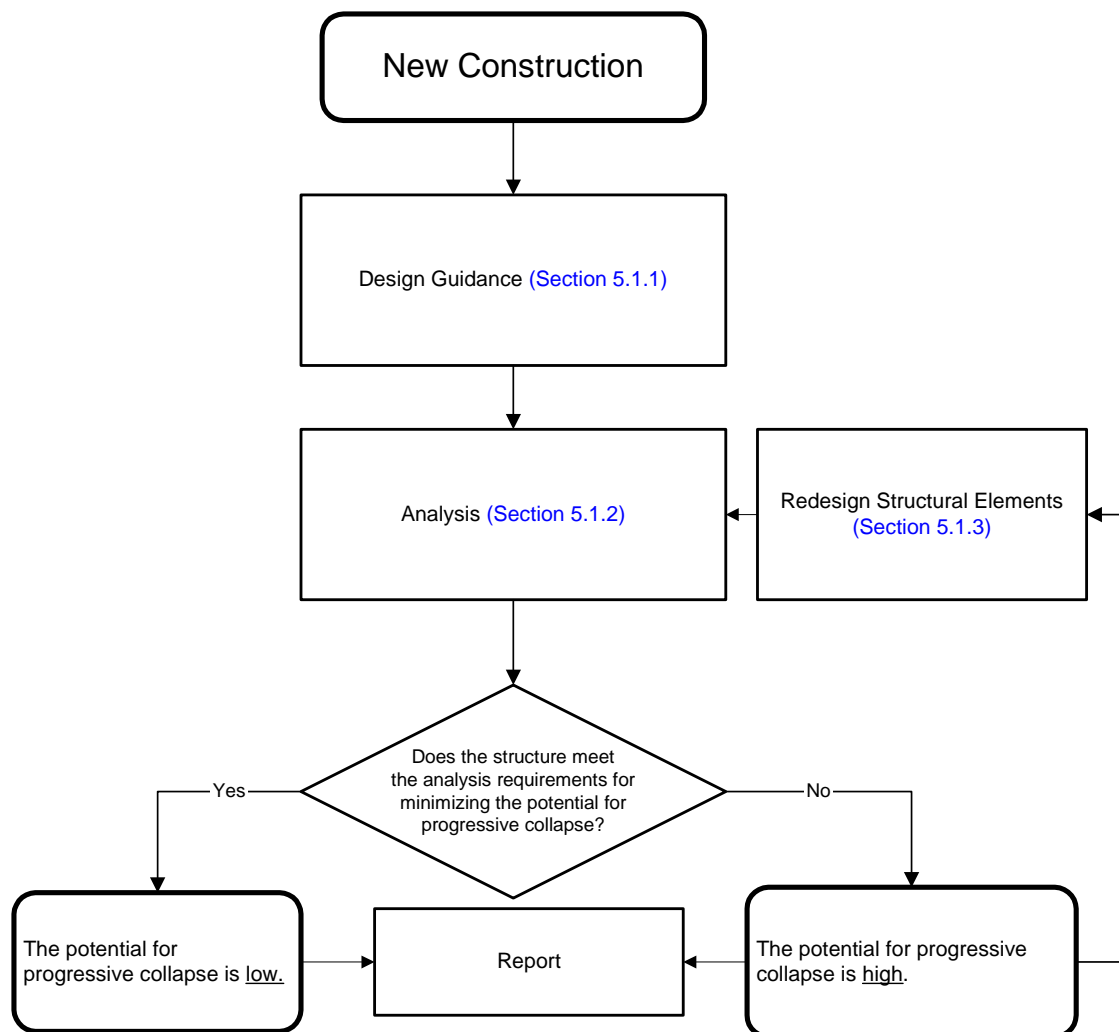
New Construction

Design Guidance (Section 5.1.1)

Analysis (Section 5.1.2)

Redesign Structural Elements (Section 5.1.3)

Does the structure meet the analysis requirements for minimizing the potential for progressive collapse?

Yes

No

The potential for progressive collapse is low.

Report

The potential for progressive collapse is high.